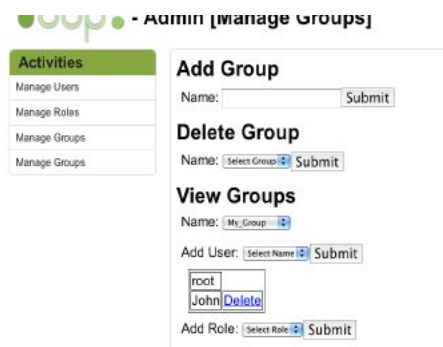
- Admin [Manage Groups]

Activities
Manage Users
Manage Roles
Manage Groups
Manage Groups

Add Group
Name: Submit

Delete Group
Name: Select Group Submit

View Groups
Name: My_Group

Add User: Select Name Submit

| root | |
|---|---|
| John | Delete |

Add Role: Select Role Submit